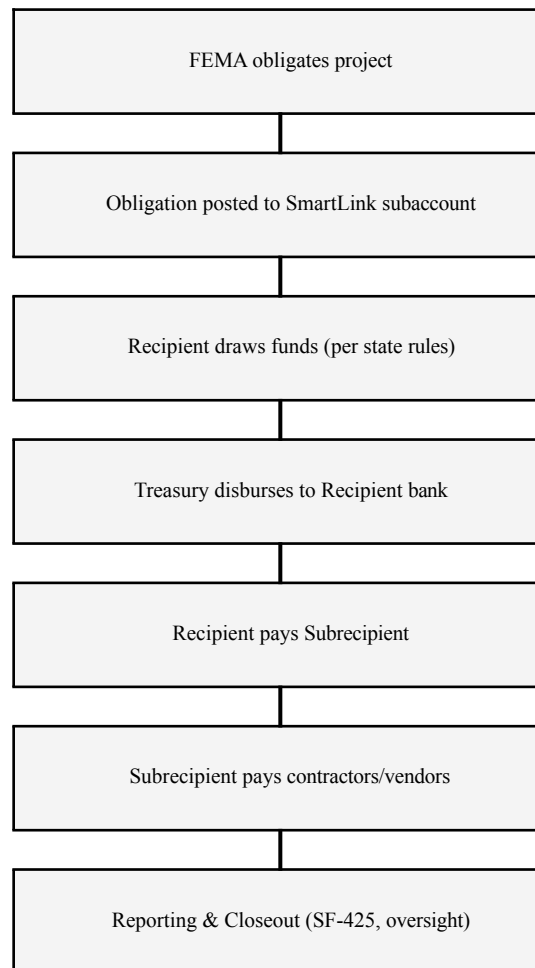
FEMA obligates project

Obligation posted to SmartLink subaccount

Recipient draws funds (per state rules)

Treasury disburses to Recipient bank

Recipient pays Subrecipient

Subrecipient pays contractors/vendors

Reporting & Closeout (SF-425, oversight)